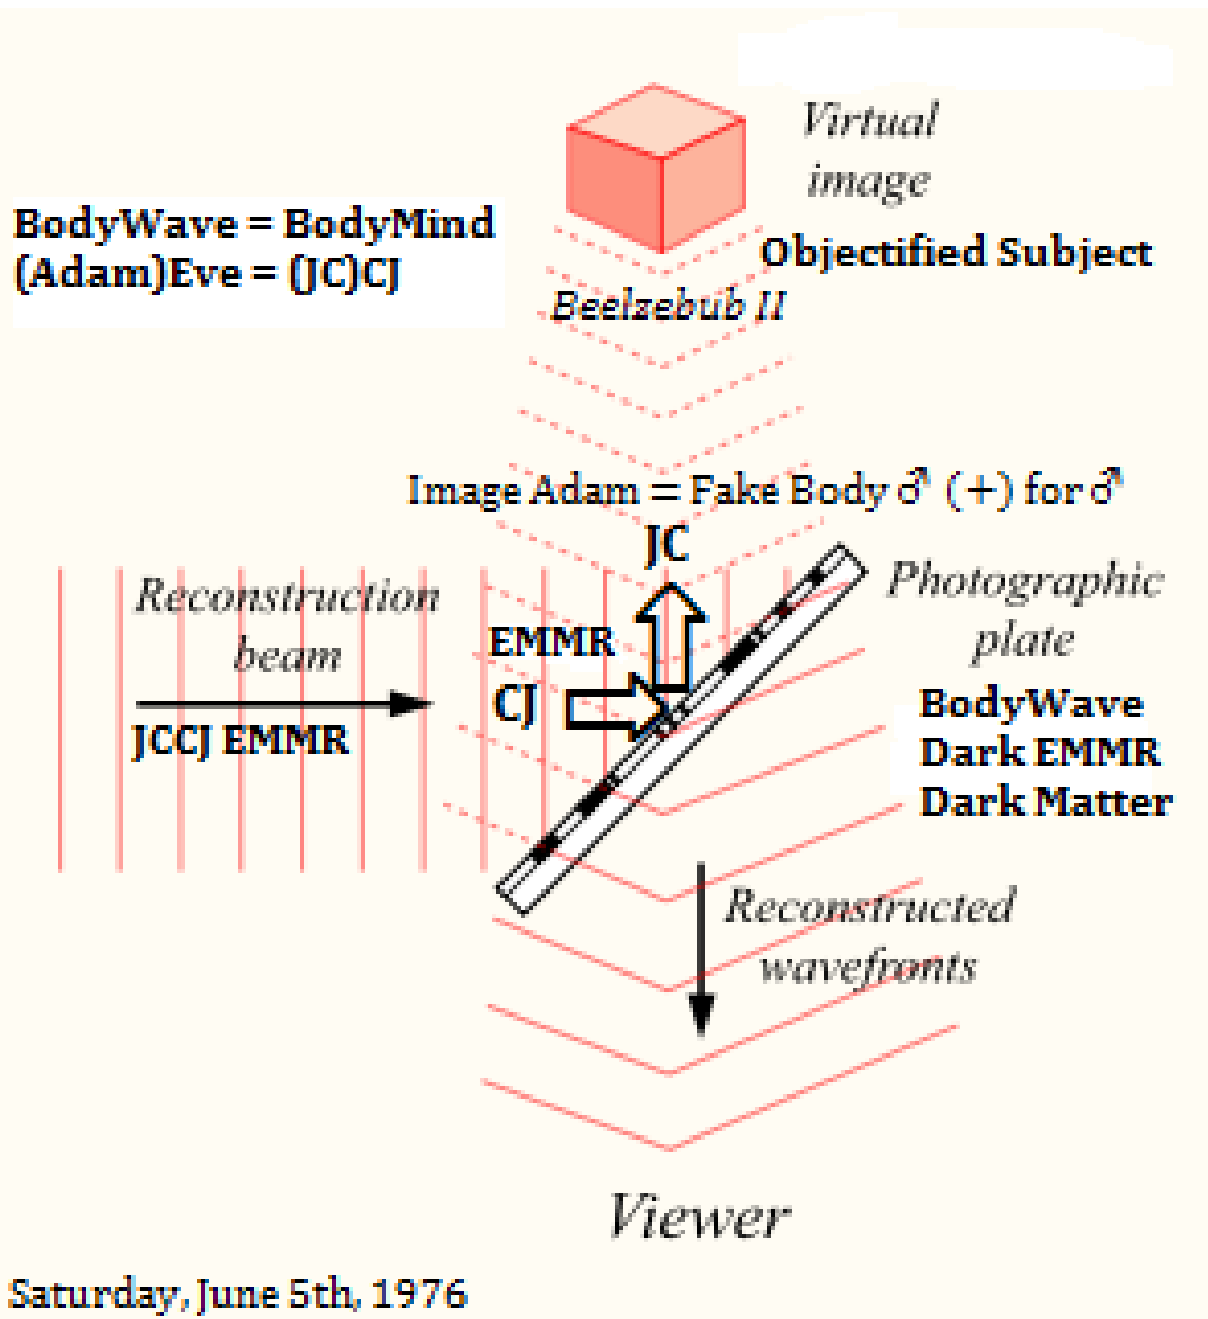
BodyWave = BodyMind
(Adam)Eve = (JC)CJ

Virtual image
Objectified Subject
Beelzebub II

Image Adam = Fake Body ♂ (+) for ♂

JC

Reconstruction beam
JCCJ EMMR

EMMR
CJ

Photographic plate
BodyWave
Dark EMMR
Dark Matter

Reconstructed wavefronts

Viewer

Saturday, June 5th, 1976